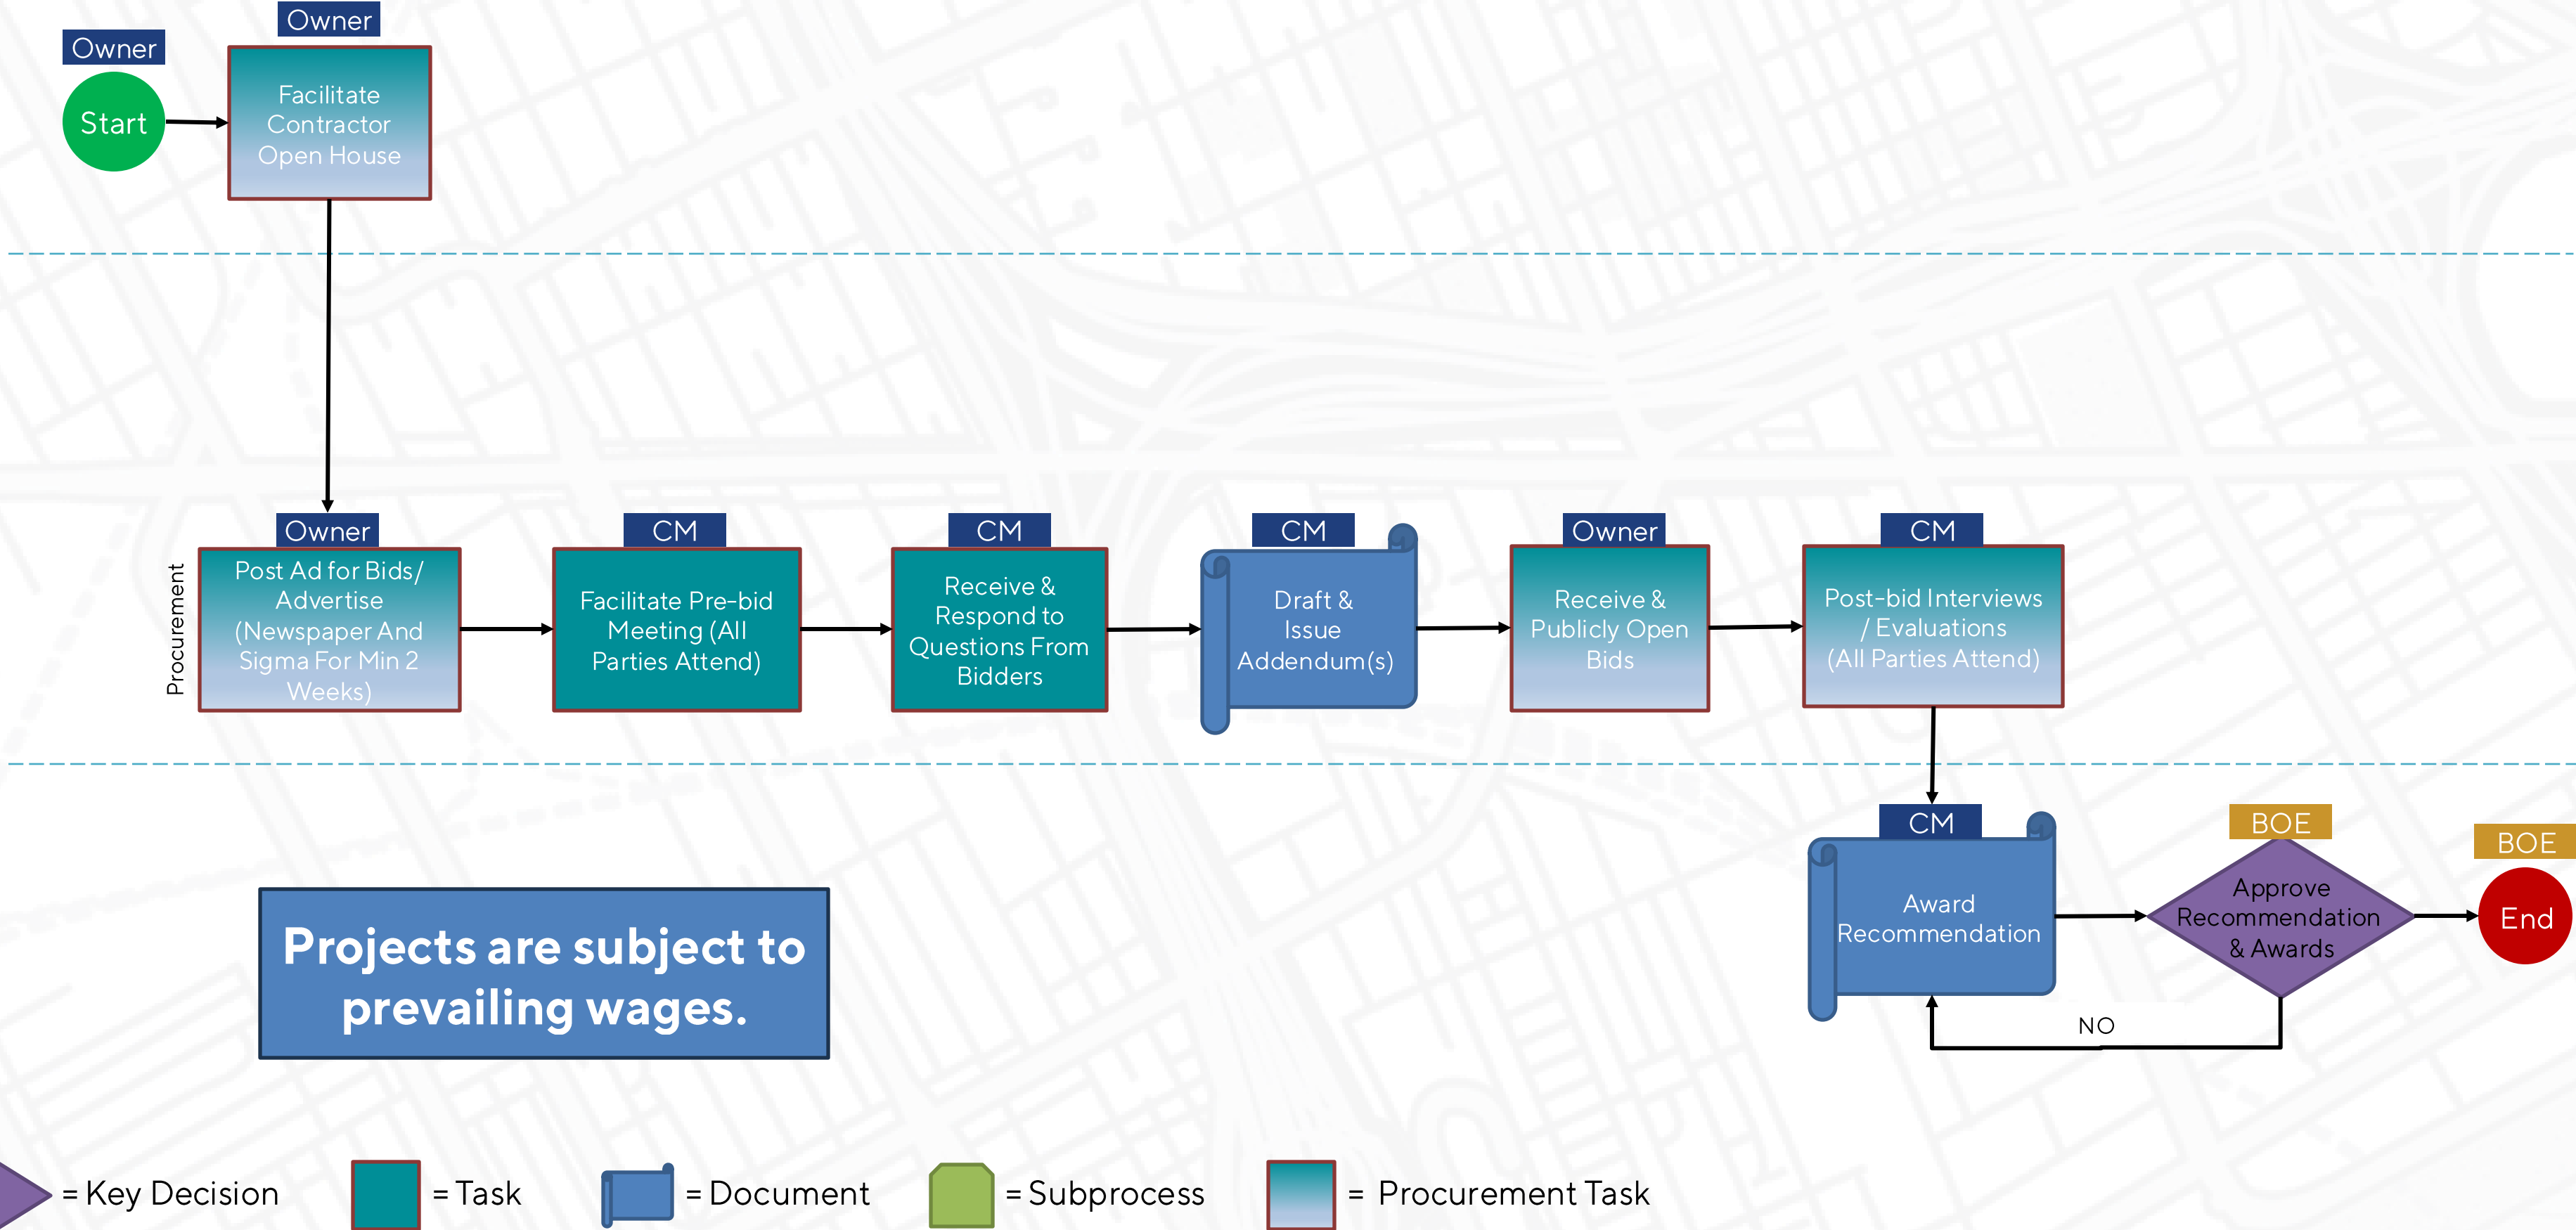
Owner

Start

Owner

Facilitate Contractor Open House

Procurement

Owner

Post Ad for Bids/ Advertise (Newspaper And Sigma For Min 2 Weeks)

CM

Facilitate Pre-bid Meeting (All Parties Attend)

CM

Receive & Respond to Questions From Bidders

CM

Draft & Issue Addendum(s)

Owner

Receive & Publicly Open Bids

CM

Post-bid Interviews / Evaluations (All Parties Attend)

CM

Award Recommendation

BOE

Approve Recommendation & Awards

BOE

End

NO

Projects are subject to prevailing wages.

= Key Decision = Task = Document = Subprocess = Procurement Task